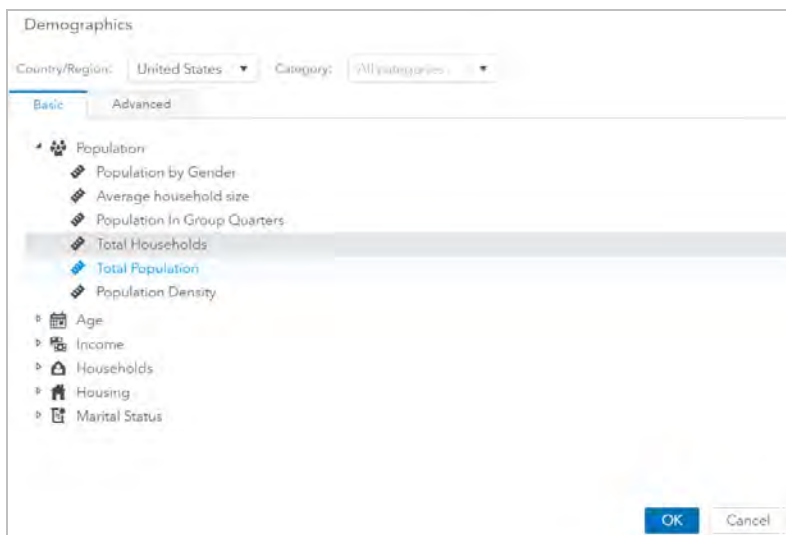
Demographics

Country/Region: United States ▾ Category: All categories ▾

Basic Advanced

Population
Population by Gender
Average household size
Population In Group Quarters
Total Households
Total Population
Population Density
Age
Income
Households
Housing
Marital Status

OK Cancel